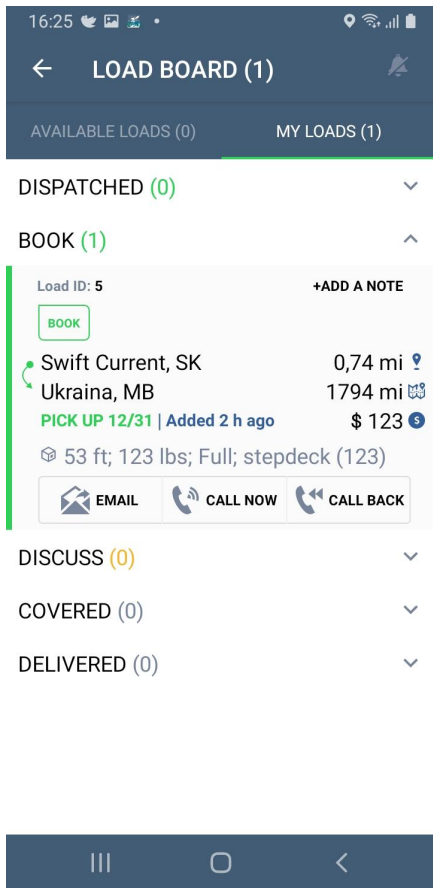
16:25

LOAD BOARD (1)

AVAILABLE LOADS (0)

MY LOADS (1)

DISPATCHED (0)

BOOK (1)

Load ID: 5

+ADD A NOTE

BOOK

Swift Current, SK 0,74 mi

Ukraina, MB 1794 mi

PICK UP 12/31 | Added 2 h ago $ 123

53 ft; 123 lbs; Full; stepdeck (123)

EMAIL

CALL NOW

CALL BACK

DISCUSS (0)

COVERED (0)

DELIVERED (0)